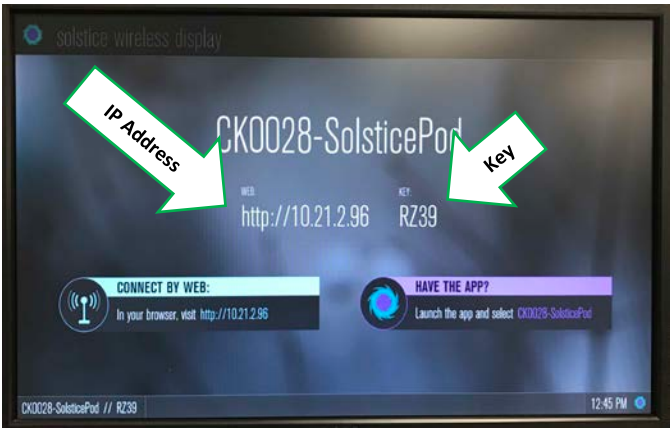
solstice wireless display

IP Address

CK0028-SolsticePod

Key

WEB:
http://10.21.2.96

KEY:
RZ39

CONNECT BY WEB:
In your browser, visit http://10.21.2.96

HAVE THE APP?
Launch the app and select CK0028-SolsticePod

CK0028-SolsticePod // RZ39

12:45 PM